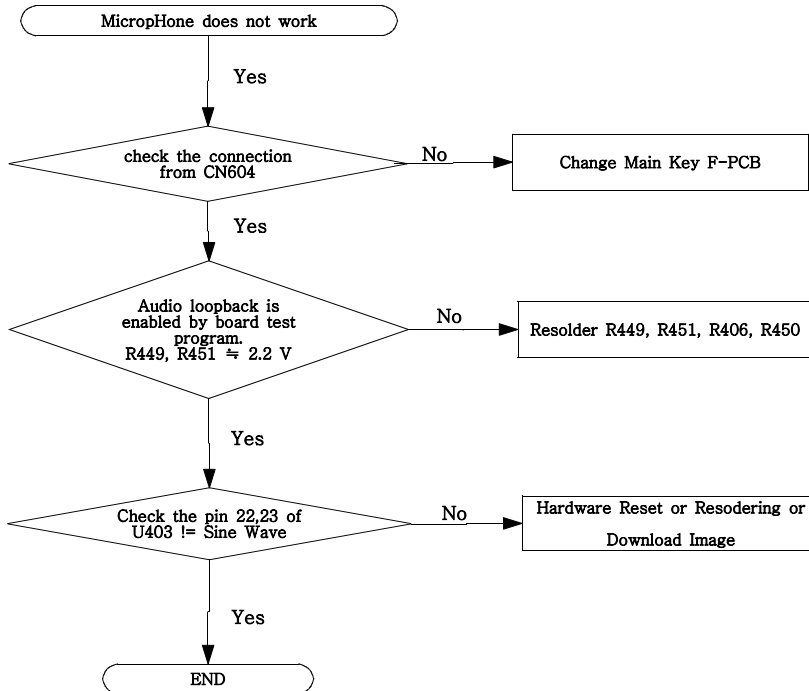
MicropHone does not work

Yes

check the connection from CN604

No

Change Main Key F-PCB

Yes

Audio loopback is enabled by board test program. R449, R451 ≒ 2.2 V

No

Resolder R449, R451, R406, R450

Yes

Check the pin 22,23 of U403 != Sine Wave

No

Hardware Reset or Resodering or Download Image

Yes

END